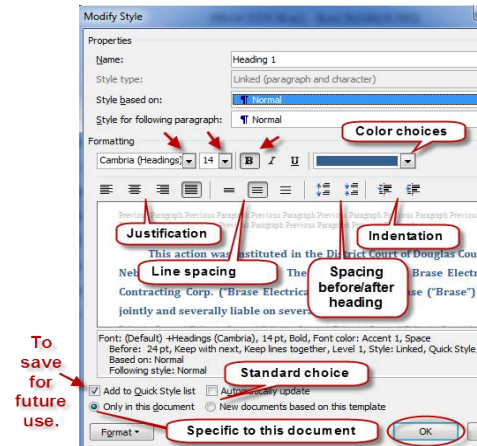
Modify Style

Properties

Name: Heading 1

Style type: Linked (paragraph and character)

Style based on: ¶ Normal

Style for following paragraph: ¶ Normal

Formatting

Cambria (Headings) 14 B I U

Color choices

Previous Paragraph Previous Paragraph Previous Paragraph Previous Paragraph Previous Paragraph Previous Paragraph Previous Paragraph Previous Paragraph

Justification

Indentation

This action was instituted in the District Court of Douglas Cou

Neb The Brase Electr

Contracting Corp. ("Brase Electrica ase ("Brase")

jointly and severally liable on sever

Line spacing

Spacing before/after heading

Font: (Default) +Headings (Cambria), 14 pt, Bold, Font color: Accent 1, Space Before: 24 pt, Keep with next, Keep lines together, Level 1, Style: Linked, Quick Style, Based on: Normal Following style: Normal

Standard choice

To save for future use.

Add to Quick Style list Automatically update

Only in this document New documents based on this template

Format

Specific to this document

OK